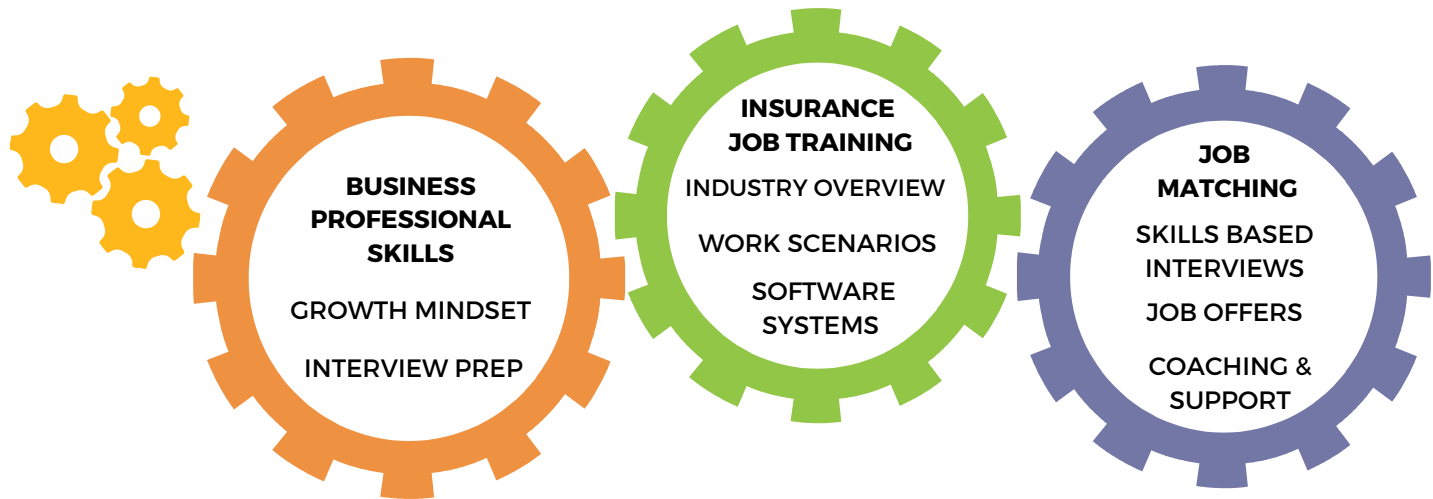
BUSINESS PROFESSIONAL SKILLS

GROWTH MINDSET

INTERVIEW PREP

INSURANCE JOB TRAINING

INDUSTRY OVERVIEW

WORK SCENARIOS

SOFTWARE SYSTEMS

JOB MATCHING

SKILLS BASED INTERVIEWS

JOB OFFERS

COACHING & SUPPORT